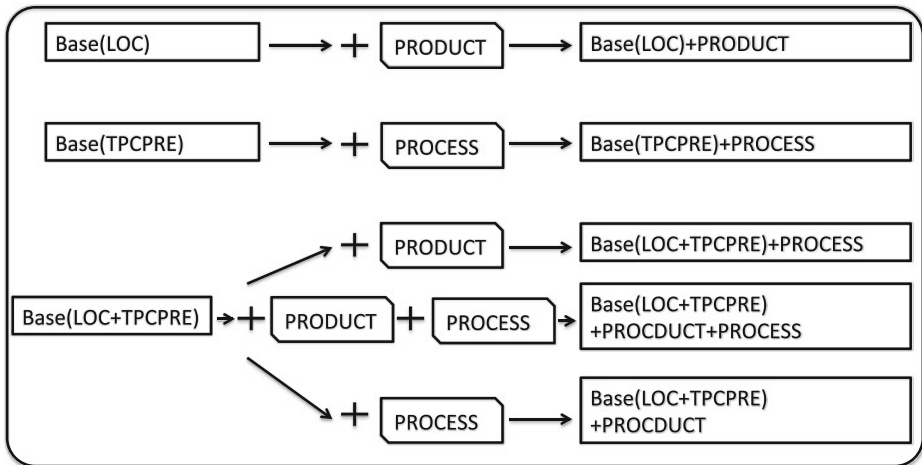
Base(LOC) + PRODUCT Base(LOC)+PRODUCT

Base(TPCPRE) + PROCESS Base(TPCPRE)+PROCESS

+ PRODUCT Base(LOC+TPCPRE)+PROCESS

Base(LOC+TPCPRE) + PRODUCT + PROCESS Base(LOC+TPCPRE) +PROCDUCT+PROCESS

+ PROCESS Base(LOC+TPCPRE) +PROCDUCT